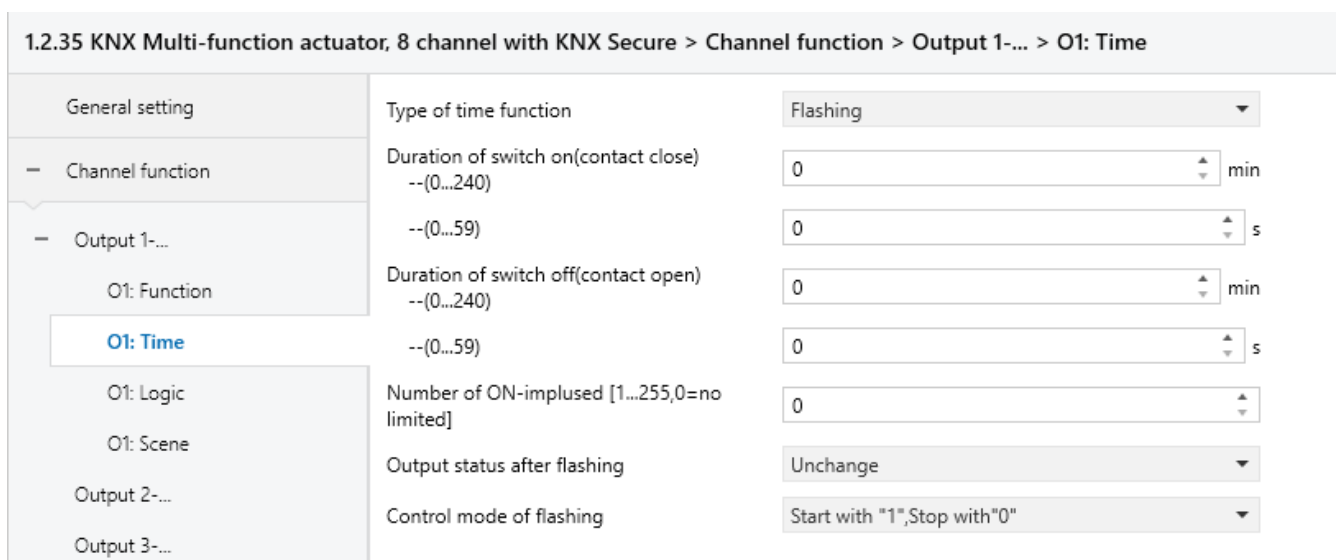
1.2.35 KNX Multi-function actuator, 8 channel with KNX Secure > Channel function > Output 1-... > O1: Time

General setting

− Channel function

− Output 1-...

O1: Function

O1: Time

O1: Logic

O1: Scene

Output 2-...

Output 3-...

Type of time function | Flashing

Duration of switch on(contact close) --(0...240) | 0 | min

--(0...59) | 0 | s

Duration of switch off(contact open) --(0...240) | 0 | min

--(0...59) | 0 | s

Number of ON-implused [1...255,0=no limited] | 0

Output status after flashing | Unchange

Control mode of flashing | Start with "1",Stop with"0"